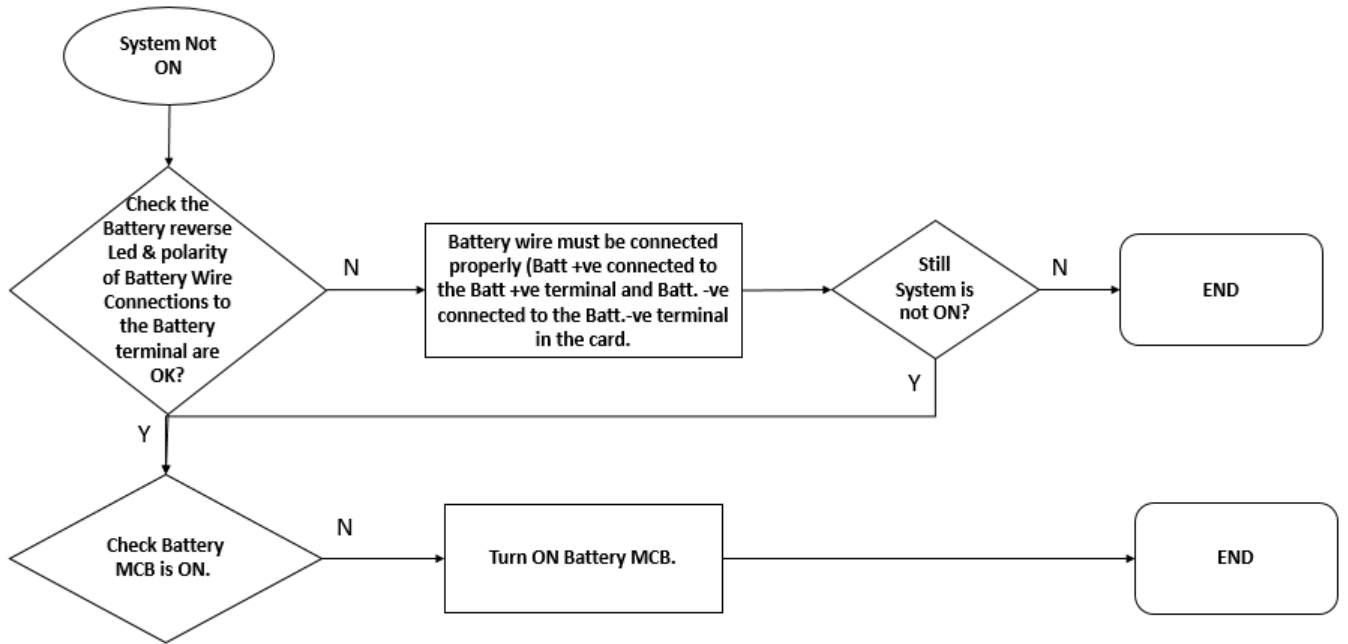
System Not ON

Check the Battery reverse Led & polarity of Battery Wire Connections to the Battery terminal are OK?

N

Battery wire must be connected properly (Batt +ve connected to the Batt +ve terminal and Batt. -ve connected to the Batt.-ve terminal in the card.

Still System is not ON?

N

END

Y

Y

Check Battery MCB is ON.

N

Turn ON Battery MCB.

END